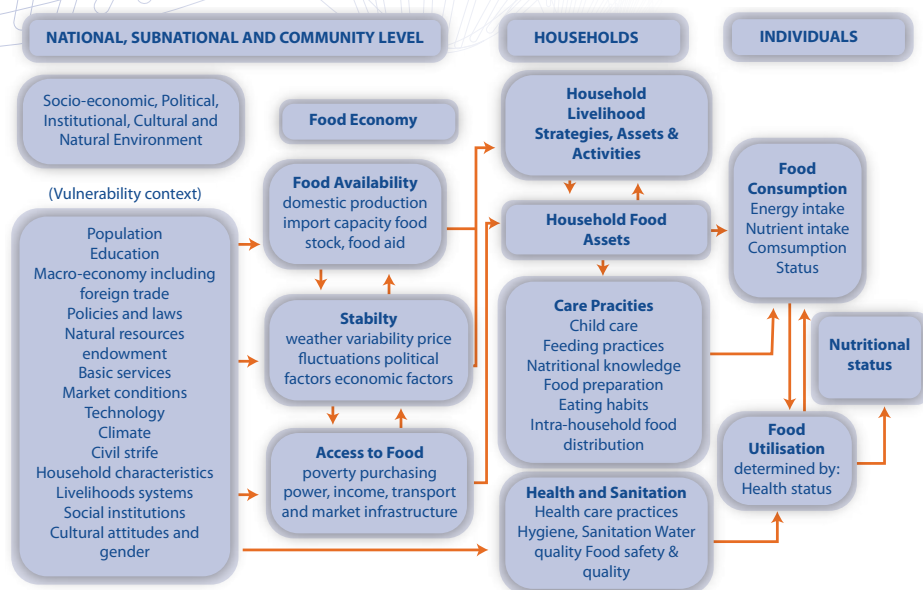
NATIONAL, SUBNATIONAL AND COMMUNITY LEVEL

HOUSEHOLDS

INDIVIDUALS

Socio-economic, Political, Institutional, Cultural and Natural Environment

(Vulnerability context)

Population
Education
Macro-economy including foreign trade
Policies and laws
Natural resources endowment
Basic services
Market conditions
Technology
Climate
Civil strife
Household characteristics
Livelihoods systems
Social institutions
Cultural attitudes and gender

Food Economy

Food Availability
domestic production import capacity food stock, food aid

Stabilty
weather variability price fluctuations political factors economic factors

Access to Food
poverty purchasing power, income, transport and market infrastructure

Household Livelihood Strategies, Assets & Activities

Household Food Assets

Care Pracities
Child care
Feeding practices
Natritional knowledge
Food preparation
Eating habits
Intra-household food distribution

Health and Sanitation
Health care practices
Hygiene, Sanitation Water quality Food safety & quality

Food Consumption
Energy intake
Nutrient intake
Comsumption Status

Nutritional status

Food Utilisation
determined by:
Health status